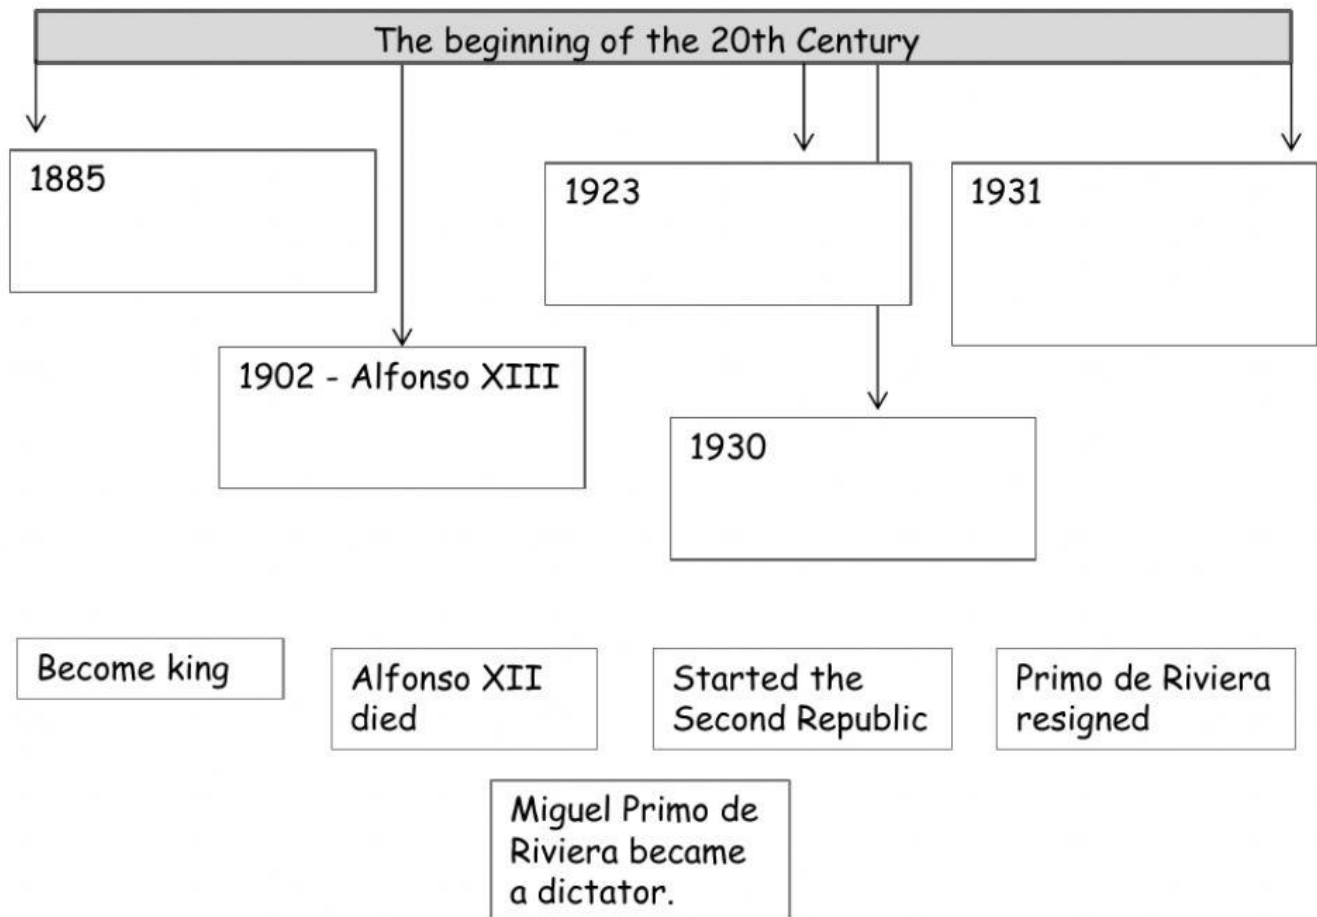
The beginning of the 20th Century

1885

1902 - Alfonso XIII

1923

1930

1931

Become king

Alfonso XII died

Started the Second Republic

Primo de Riviera resigned

Miguel Primo de Riviera became a dictator.